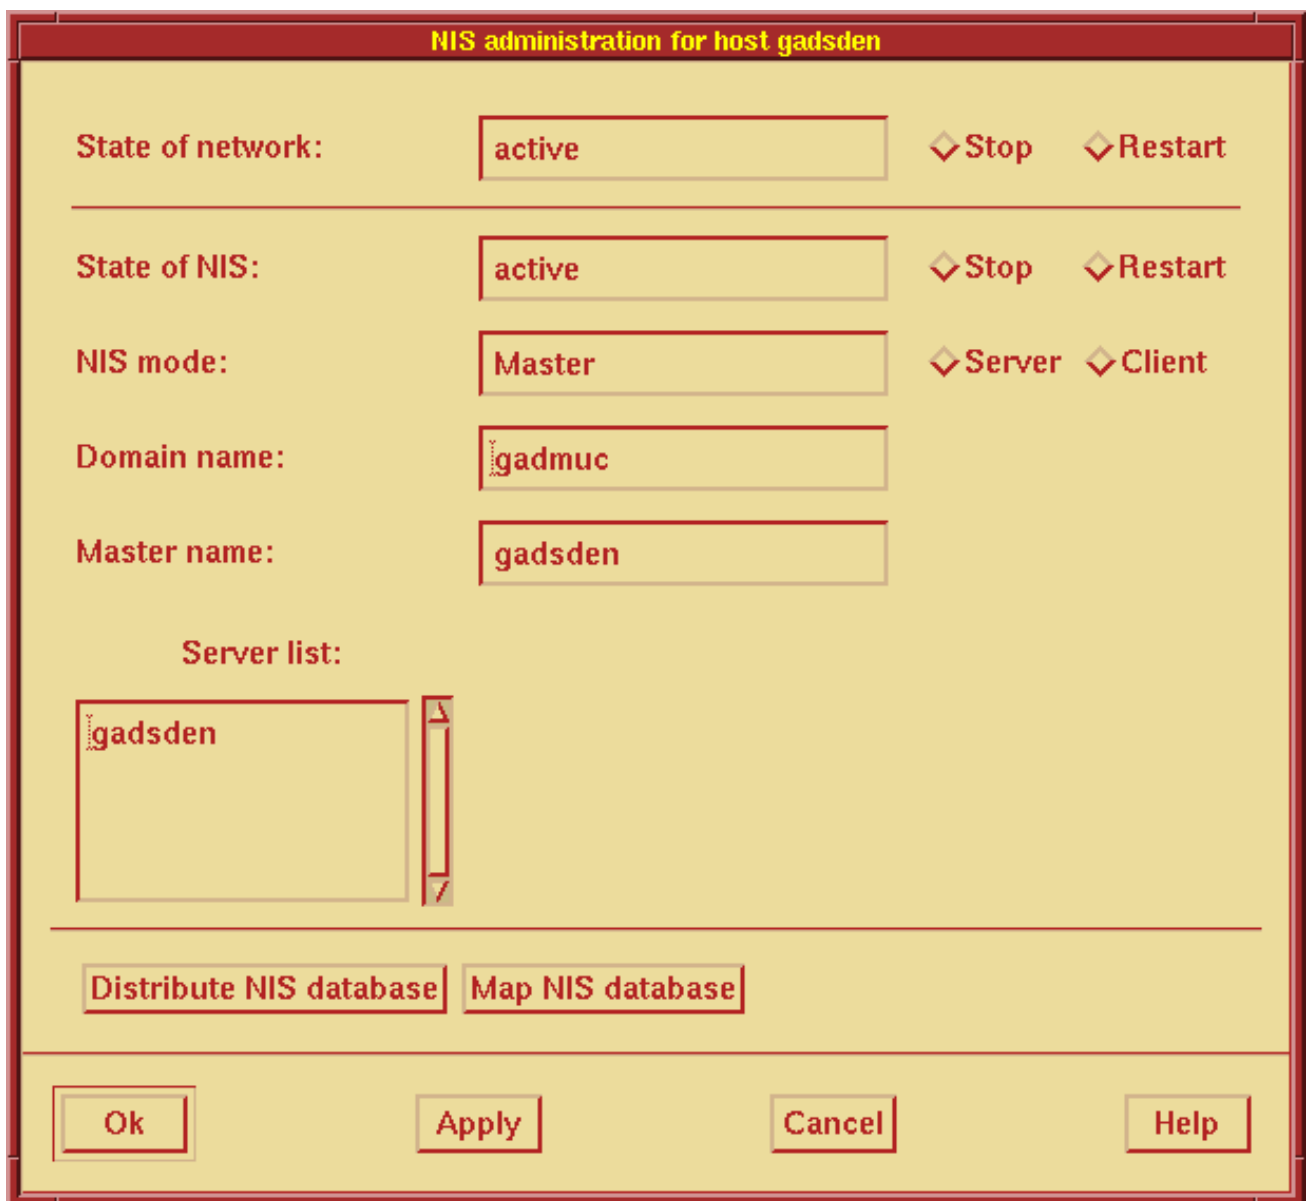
NIS administration for host gadsden

State of network: active Stop Restart

State of NIS: active Stop Restart

NIS mode: Master Server Client

Domain name: gadmuc

Master name: gadsden

Server list:

gadsden

Distribute NIS database

Map NIS database

Ok

Apply

Cancel

Help